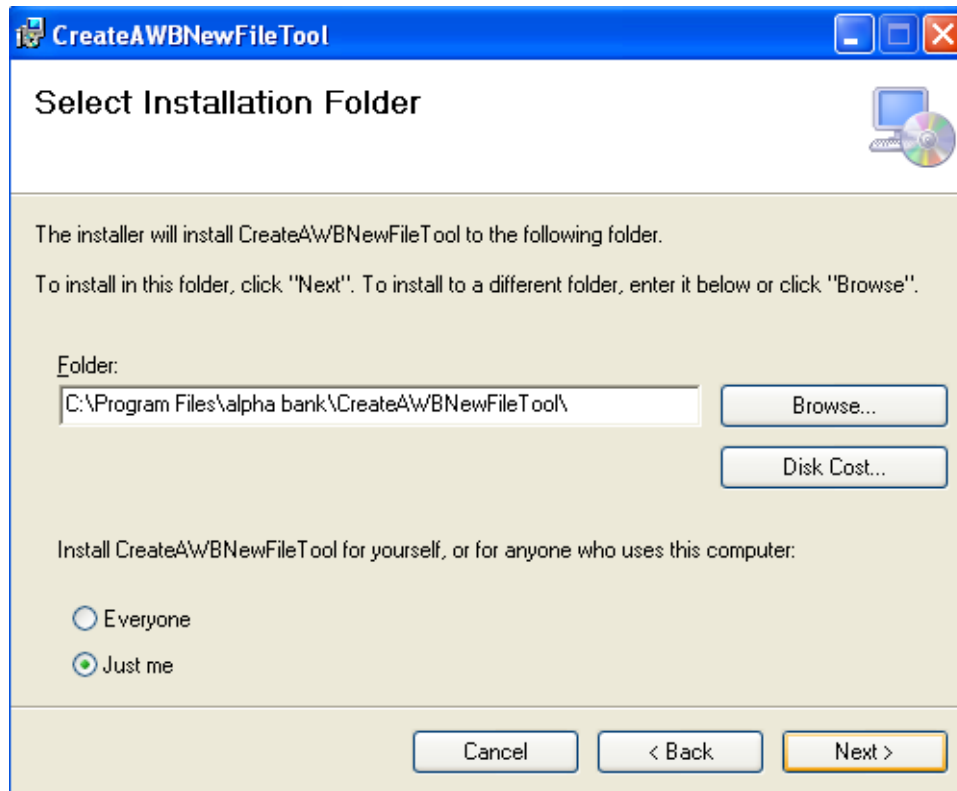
CreateAWBNewFileTool

Select Installation Folder

The installer will install CreateAWBNewFileTool to the following folder.

To install in this folder, click "Next". To install to a different folder, enter it below or click "Browse".

Folder:

C:\Program Files\alpha bank\CreateAWBNewFileTool\

Browse...

Disk Cost...

Install CreateAWBNewFileTool for yourself, or for anyone who uses this computer:

Everyone

Just me

Cancel

< Back

Next >